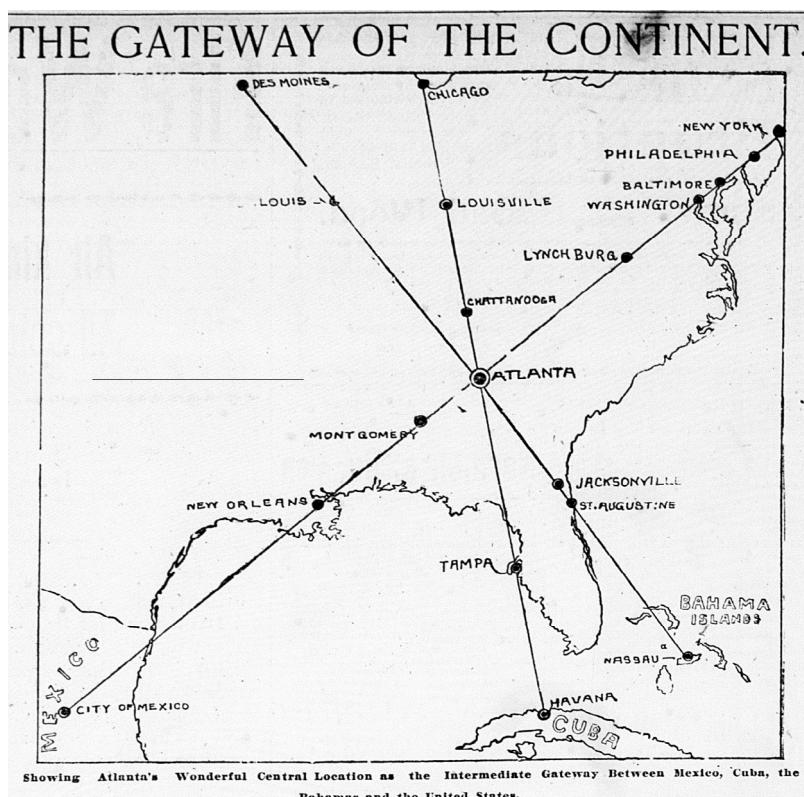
THE GATEWAY OF THE CONTINENT.

DES MOINES

CHICAGO

NEW YORK

PHILADELPHIA

BALTIMORE

WASHINGTON

LOUIS

LOUISVILLE

LYNCHBURG

CHATTANOOGA

ATLANTA

MONTGOMERY

JACKSONVILLE

ST. AUGUSTINE

NEW ORLEANS

TAMPA

BAHAMA ISLANDS

NASSAU

MEXICO

CITY OF MEXICO

HAVANA

CUBA

Showing Atlanta's Wonderful Central Location as the Intermediate Gateway Between Mexico, Cuba, the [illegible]